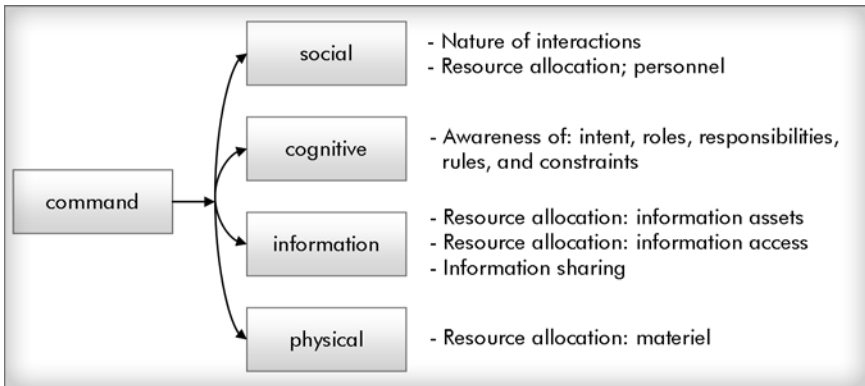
command

social

- Nature of interactions
- Resource allocation; personnel

cognitive

- Awareness of: intent, roles, responsibilities, rules, and constraints

information

- Resource allocation: information assets
- Resource allocation: information access
- Information sharing

physical

- Resource allocation: materiel